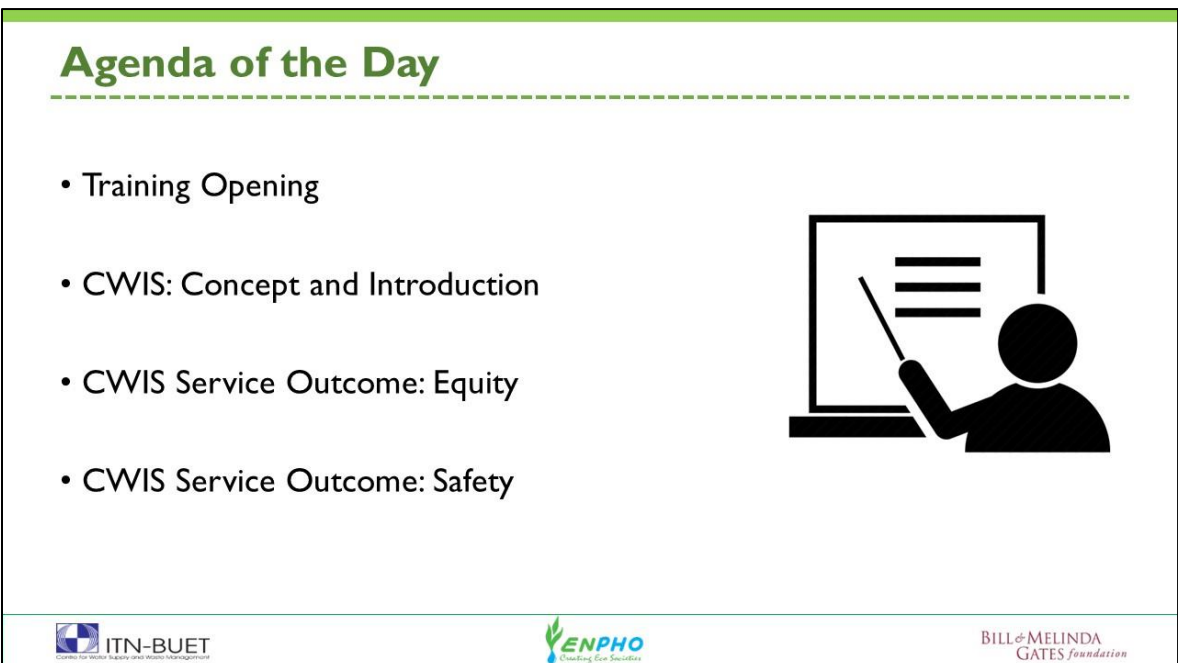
Agenda of the Day

• Training Opening

• CWIS: Concept and Introduction

• CWIS Service Outcome: Equity

• CWIS Service Outcome: Safety

ITN-BUET
Centre for Water Supply and Waste Management

ENPHO
Creating Eco Societies

BILL & MELINDA GATES foundation